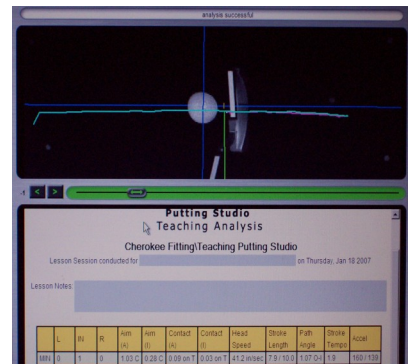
analysis successful

Putting Studio
Teaching Analysis

Cherokee Fitting\Teaching Putting Studio

Lesson Session conducted for on Thursday, Jan 18 2007

Lesson Notes:

| | L | IN | R | Aim (A) | Aim (I) | Contact (A) | Contact (I) | Head Speed | Stroke Length | Path Angle | Stroke Tempo | Accel |
|---|---|---|---|---|---|---|---|---|---|---|---|---|
| Min | 0 | 1 | 0 | 1.03 C | 0.28 C | 0.09 on T | 0.03 on T | 41.2 in/sec | 7.9 / 10.0 | 1.07 O-I | 1.9 | 160 / 139 |